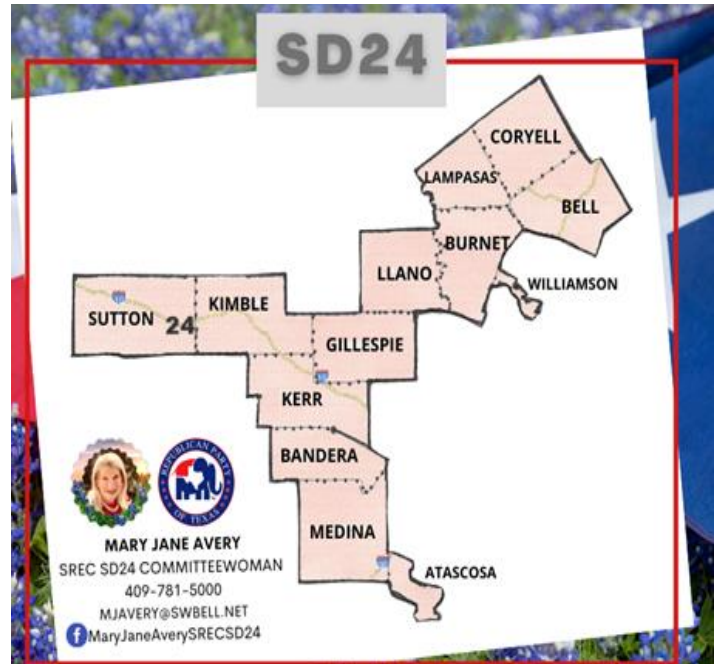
SD24

CORYELL

LAMPASAS

BELL

BURNET

LLANO

WILLIAMSON

SUTTON

24

KIMBLE

GILLESPIE

KERR

BANDERA

MEDINA

ATASCOSA

REPUBLICAN PARTY OF TEXAS

MARY JANE AVERY

SREC SD24 COMMITTEEWOMAN

409-781-5000

MJAVERY@SWBELL.NET

MaryJaneAverySRECSD24